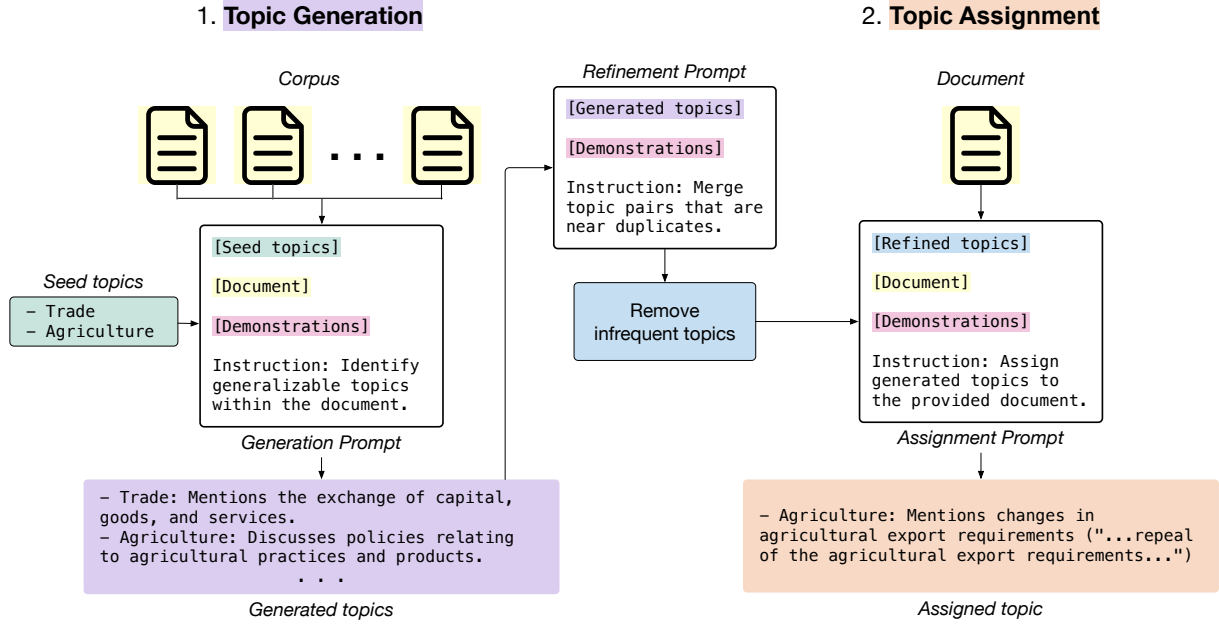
1. **Topic Generation**

2. **Topic Assignment**

*Corpus*

. . .

*Seed topics*

– Trade
– Agriculture

[Seed topics]

[Document]

[Demonstrations]

Instruction: Identify generalizable topics within the document.

*Generation Prompt*

– Trade: Mentions the exchange of capital, goods, and services.
– Agriculture: Discusses policies relating to agricultural practices and products.
. . .

*Generated topics*

*Refinement Prompt*

[Generated topics]

[Demonstrations]

Instruction: Merge topic pairs that are near duplicates.

Remove infrequent topics

*Document*

[Refined topics]

[Document]

[Demonstrations]

Instruction: Assign generated topics to the provided document.

*Assignment Prompt*

– Agriculture: Mentions changes in agricultural export requirements ("...repeal of the agricultural export requirements...")

*Assigned topic*